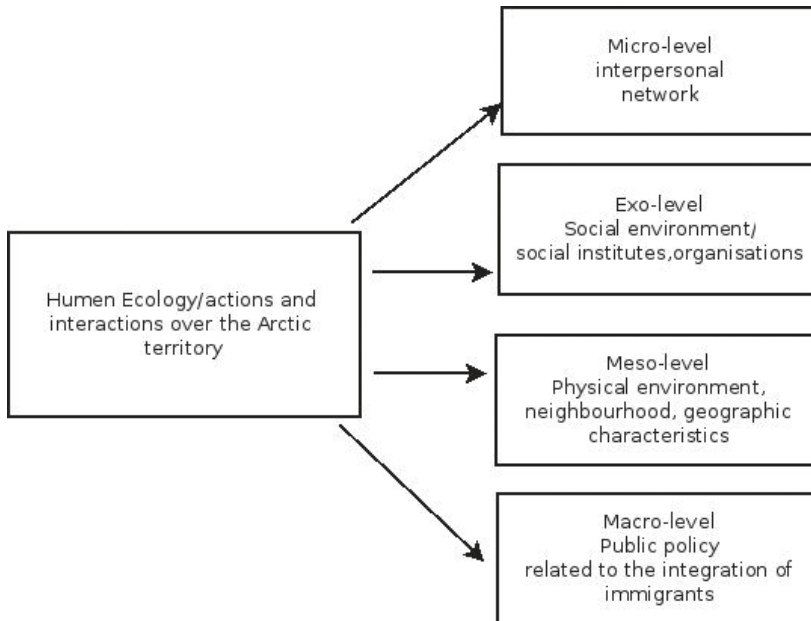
Humen Ecology/actions and interactions over the Arctic territory

Micro-level
interpersonal
network

Exo-level
Social environment/
social institutes,organisations

Meso-level
Physical environment,
neighbourhood, geographic
characteristics

Macro-level
Public policy
related to the integration of
immigrants